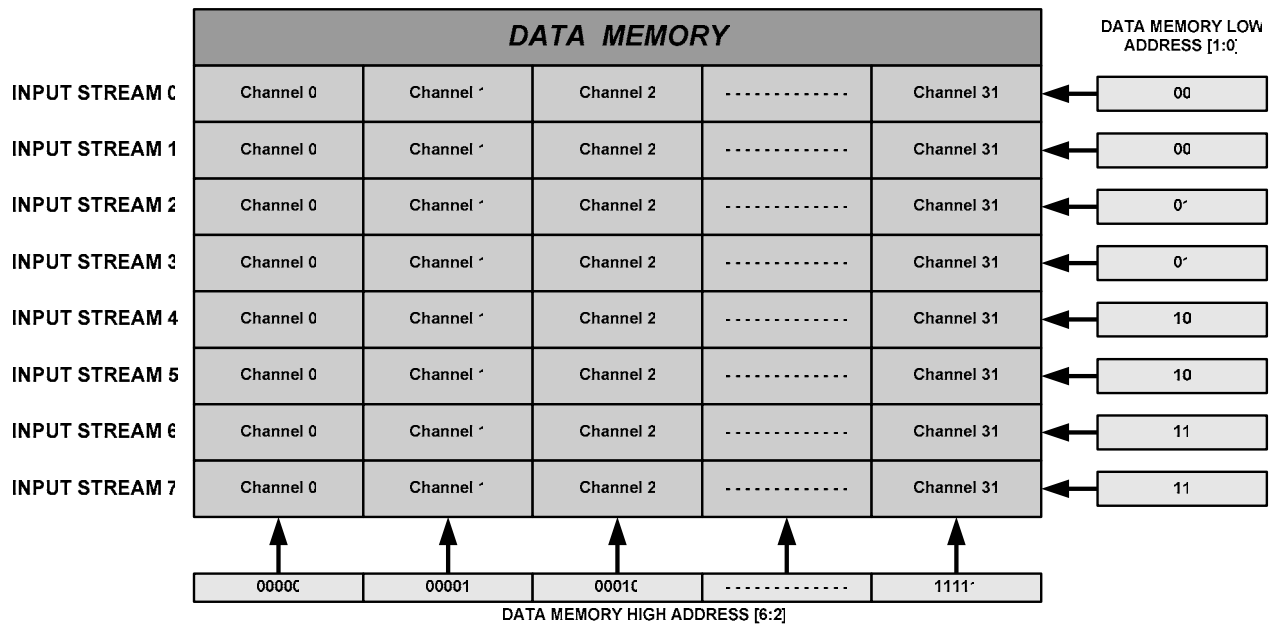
DATA MEMORY

DATA MEMORY LOW ADDRESS [1:0]

| | | | | | | |
|---|---|---|---|---|---|---|
| INPUT STREAM 0 | Channel 0 | Channel 1 | Channel 2 | - - - - - - - - - - - - | Channel 31 | 00 |
| INPUT STREAM 1 | Channel 0 | Channel 1 | Channel 2 | - - - - - - - - - - - - | Channel 31 | 00 |
| INPUT STREAM 2 | Channel 0 | Channel 1 | Channel 2 | - - - - - - - - - - - - | Channel 31 | 01 |
| INPUT STREAM 3 | Channel 0 | Channel 1 | Channel 2 | - - - - - - - - - - - - | Channel 31 | 01 |
| INPUT STREAM 4 | Channel 0 | Channel 1 | Channel 2 | - - - - - - - - - - - - | Channel 31 | 10 |
| INPUT STREAM 5 | Channel 0 | Channel 1 | Channel 2 | - - - - - - - - - - - - | Channel 31 | 10 |
| INPUT STREAM 6 | Channel 0 | Channel 1 | Channel 2 | - - - - - - - - - - - - | Channel 31 | 11 |
| INPUT STREAM 7 | Channel 0 | Channel 1 | Channel 2 | - - - - - - - - - - - - | Channel 31 | 11 |

| 00000 | 00001 | 00010 | - - - - - - - - - - - - | 11111 |
|---|---|---|---|---|

DATA MEMORY HIGH ADDRESS [6:2]